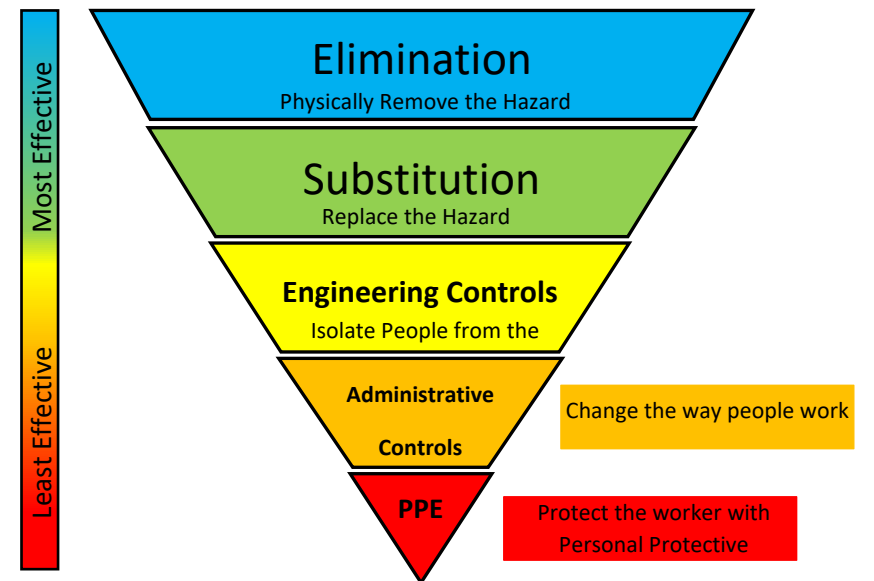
Most Effective

Least Effective

Elimination
Physically Remove the Hazard

Substitution
Replace the Hazard

Engineering Controls
Isolate People from the

Administrative
Controls

Change the way people work

PPE

Protect the worker with Personal Protective